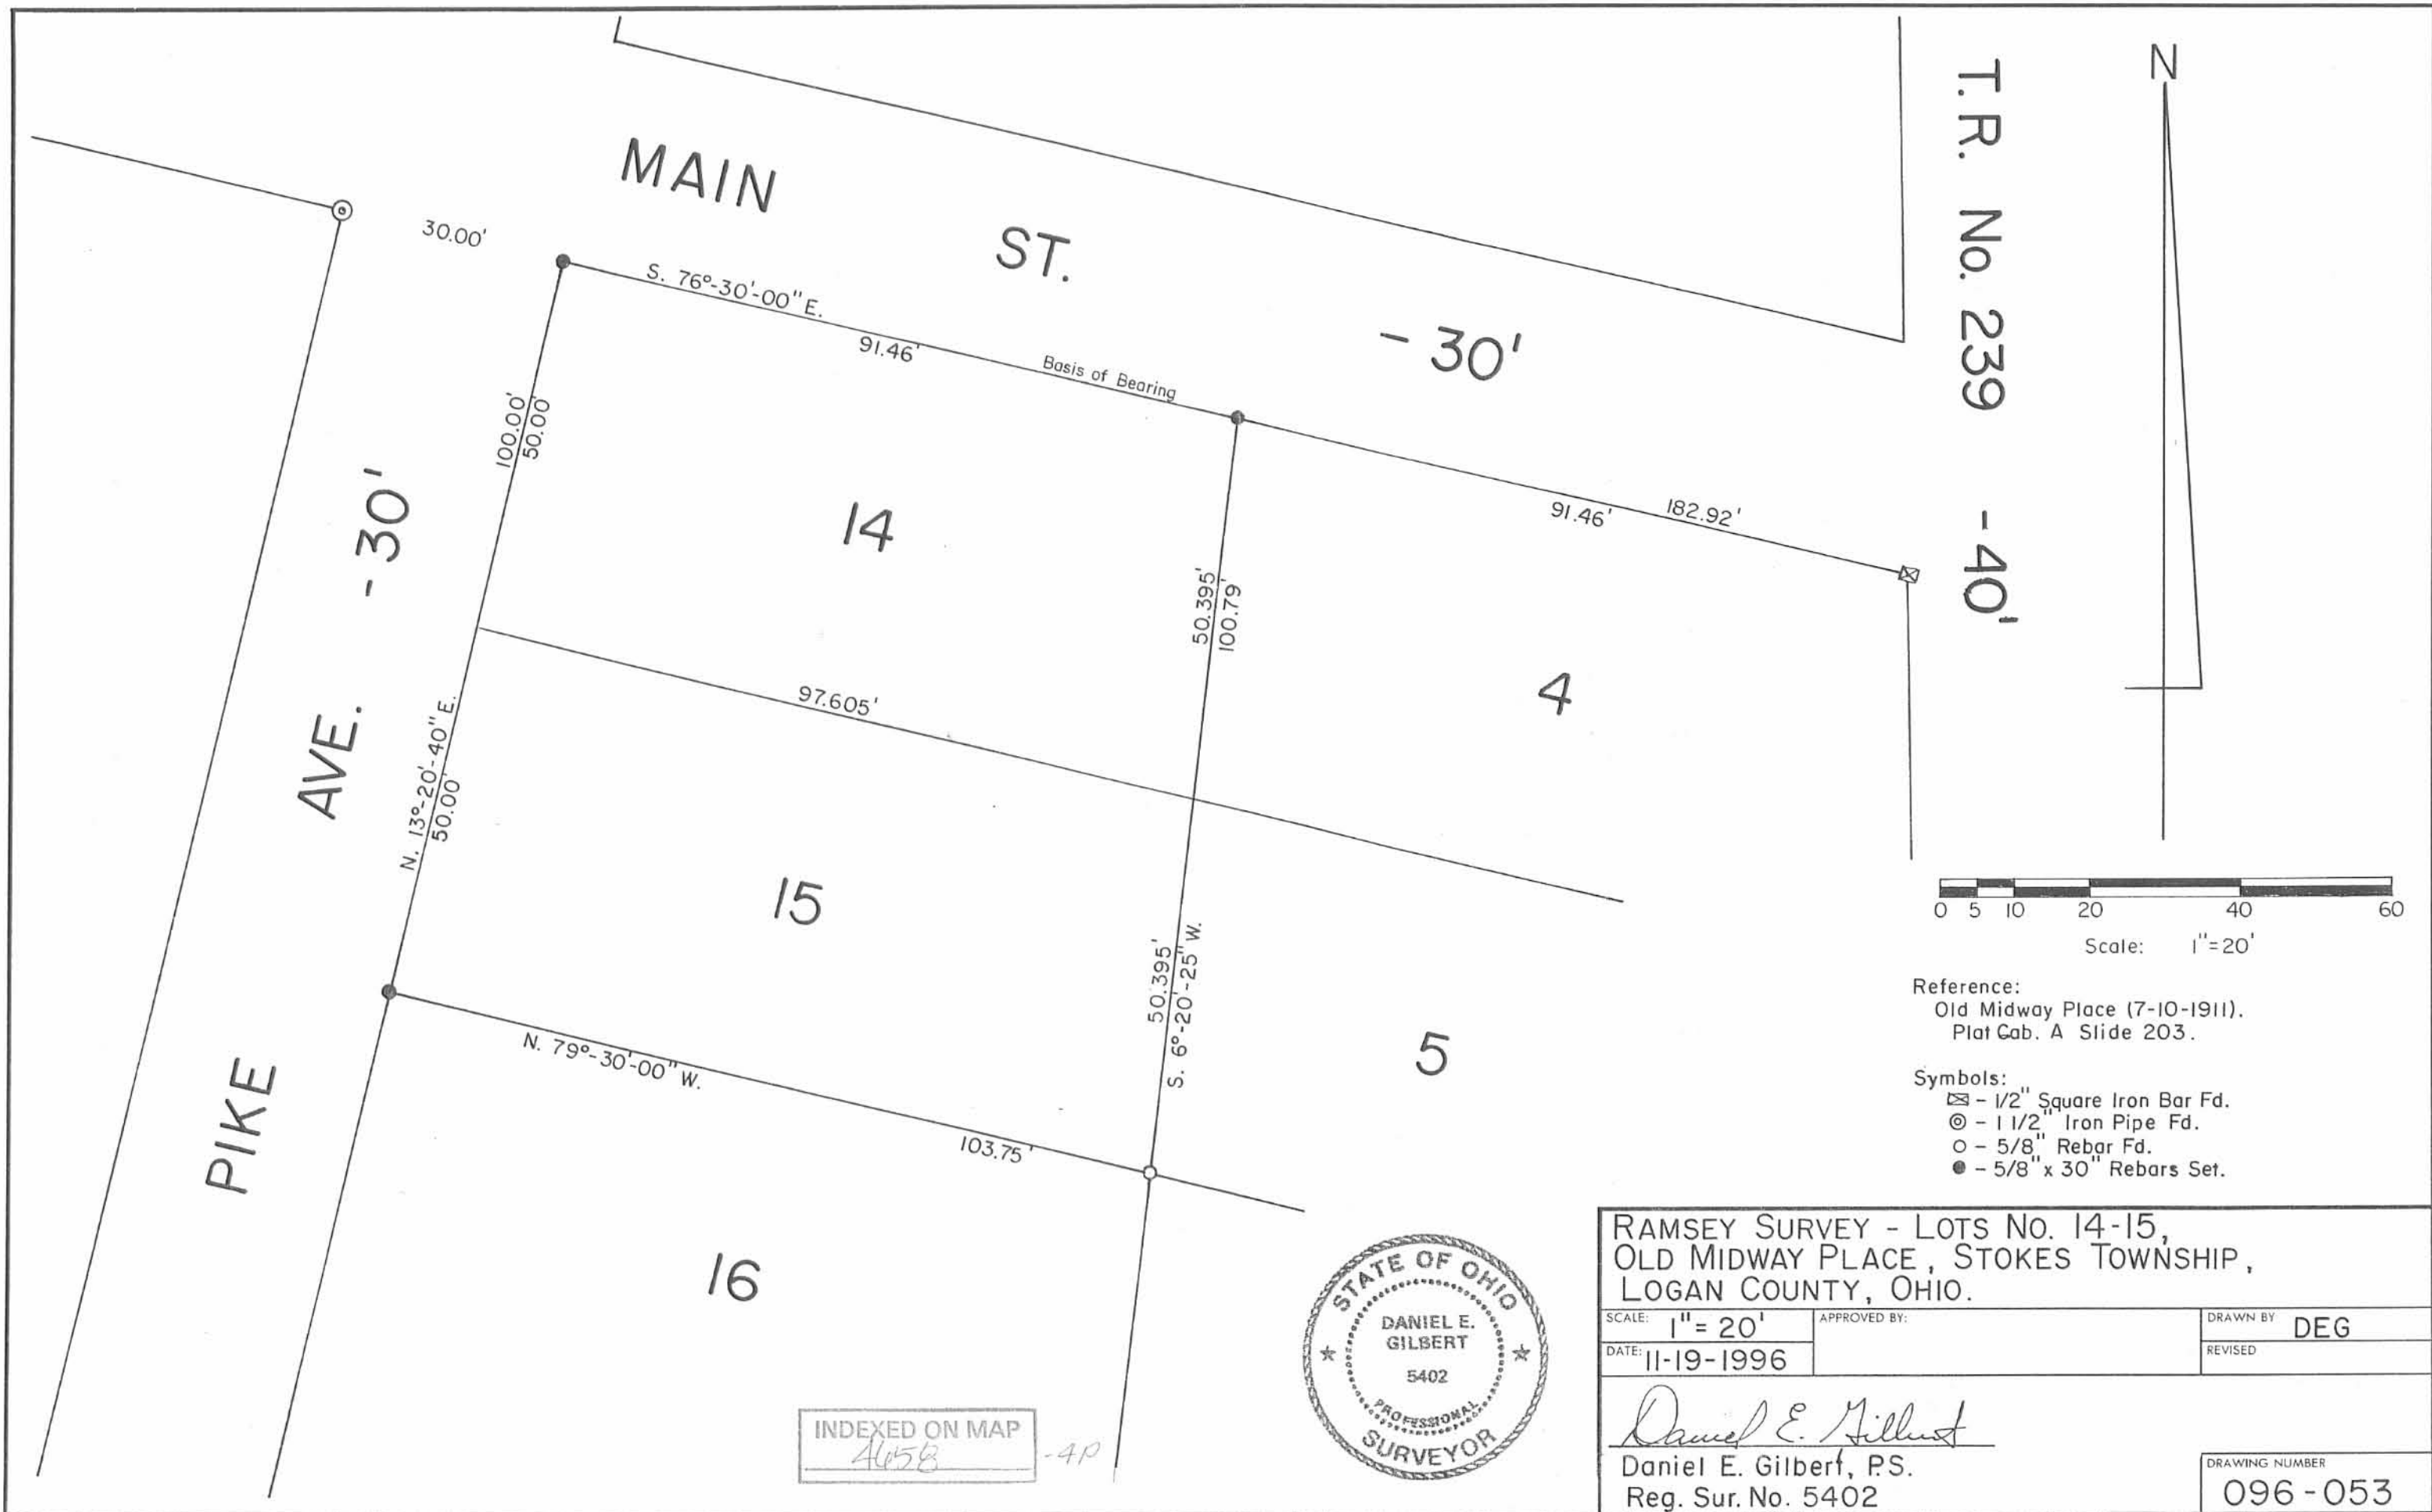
MAIN ST. - 30'

T.R. No. 239 - 40'

N

30.00'

S. 76°-30'-00" E.

91.46'

Basis of Bearing

100.00'
50.00'

PIKE AVE. - 30'

14

50.395'
100.79'

91.46'

182.92'

4

97.605'

N. 13°-20'-40" E.
50.00'

15

50.395'
S. 6°-20'-25" W.

5

N. 79°-30'-00" W.

103.75'

16

0 5 10 20 40 60

Scale: 1"=20'

Reference:
Old Midway Place (7-10-1911).
Plat Cab. A Slide 203.

Symbols:
⊠ - 1/2" Square Iron Bar Fd.
◎ - 1 1/2" Iron Pipe Fd.
○ - 5/8" Rebar Fd.
● - 5/8" x 30" Rebars Set.

STATE OF OHIO
DANIEL E. GILBERT
5402
PROFESSIONAL
SURVEYOR

INDEXED ON MAP
4658 -4P

RAMSEY SURVEY - LOTS NO. 14-15,
OLD MIDWAY PLACE, STOKES TOWNSHIP,
LOGAN COUNTY, OHIO.

| SCALE: 1"= 20' | APPROVED BY: | DRAWN BY DEG |
|---|---|---|
| DATE: 11-19-1996 | | REVISED |

Daniel E. Gilbert
Daniel E. Gilbert, P.S.
Reg. Sur. No. 5402

DRAWING NUMBER
096-053